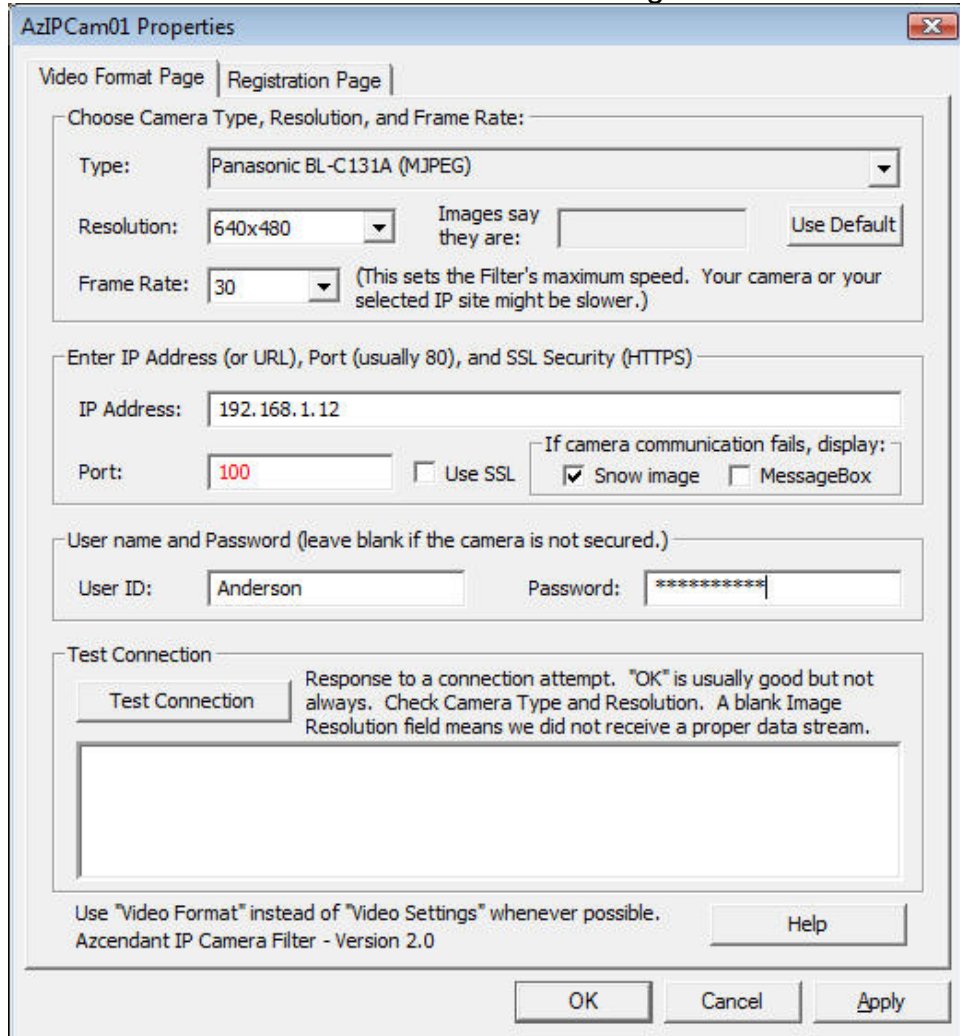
AzIPCam01 Properties

Video Format Page | Registration Page

Choose Camera Type, Resolution, and Frame Rate:

Type: Panasonic BL-C131A (MJPEG)

Resolution: 640x480 Images say they are: Use Default

Frame Rate: 30 (This sets the Filter's maximum speed. Your camera or your selected IP site might be slower.)

Enter IP Address (or URL), Port (usually 80), and SSL Security (HTTPS)

IP Address: 192.168.1.12

Port: 100 Use SSL

If camera communication fails, display: Snow image MessageBox

User name and Password (leave blank if the camera is not secured.)

User ID: Anderson Password: ***********

Test Connection

Test Connection

Response to a connection attempt. "OK" is usually good but not always. Check Camera Type and Resolution. A blank Image Resolution field means we did not receive a proper data stream.

Use "Video Format" instead of "Video Settings" whenever possible.
Azcendant IP Camera Filter - Version 2.0

Help

OK Cancel Apply